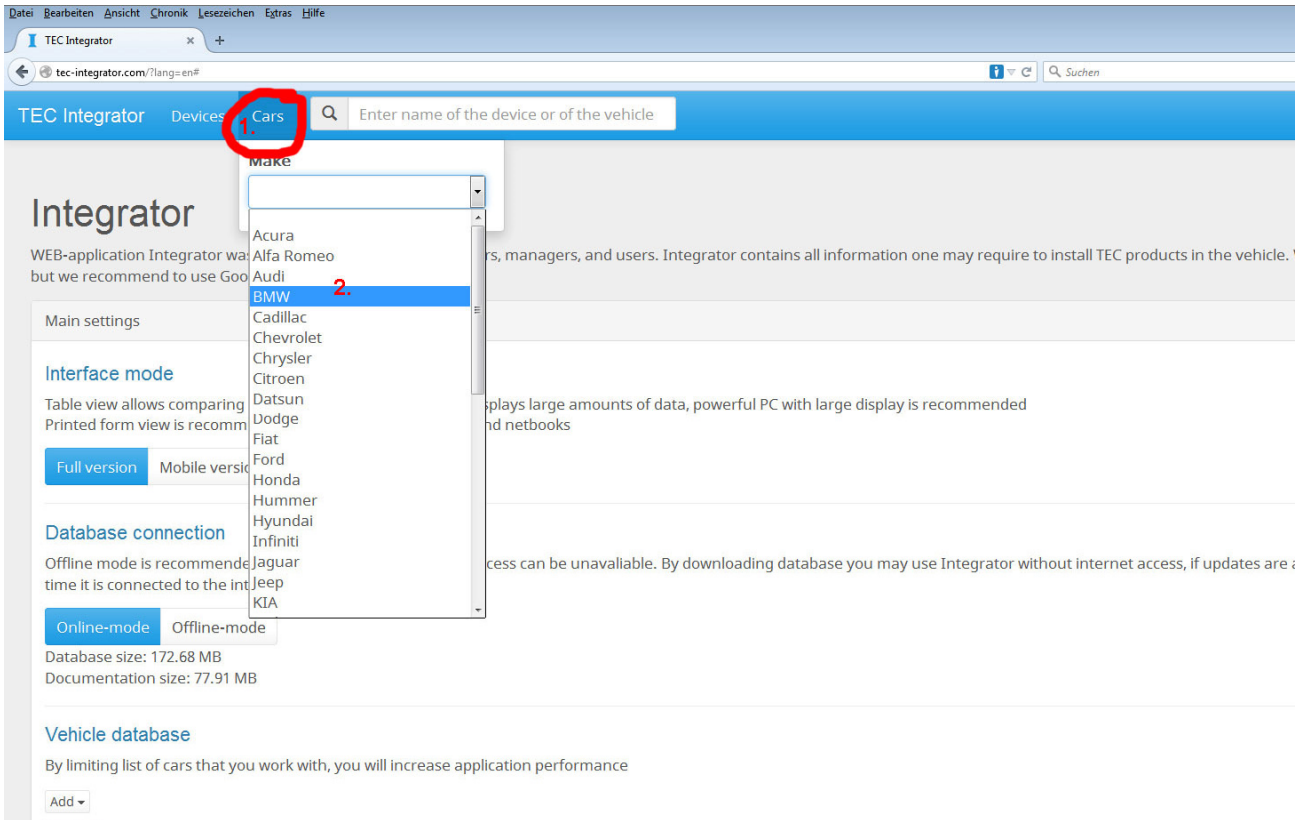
Datei Bearbeiten Ansicht Chronik Lesezeichen Extras Hilfe

TEC Integrator ×  +

tec-integrator.com/?lang=en#

Suchen

TEC Integrator Devices Cars 1.

Enter name of the device or of the vehicle

Make

Acura
Alfa Romeo
Audi
BMW 2.
Cadillac
Chevrolet
Chrysler
Citroen
Datsun
Dodge
Fiat
Ford
Honda
Hummer
Hyundai
Infiniti
Jaguar
Jeep
KIA

Integrator

WEB-application Integrator was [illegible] rs, managers, and users. Integrator contains all information one may require to install TEC products in the vehicle. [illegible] but we recommend to use Goo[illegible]

Main settings

Interface mode

Table view allows comparing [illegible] splays large amounts of data, powerful PC with large display is recommended
Printed form view is recomm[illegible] nd netbooks

Full version Mobile versi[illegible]

Database connection

Offline mode is recommende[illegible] ccess can be unavaliable. By downloading database you may use Integrator without internet access, if updates are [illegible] time it is connected to the int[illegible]

Online-mode Offline-mode

Database size: 172.68 MB
Documentation size: 77.91 MB

Vehicle database

By limiting list of cars that you work with, you will increase application performance

Add